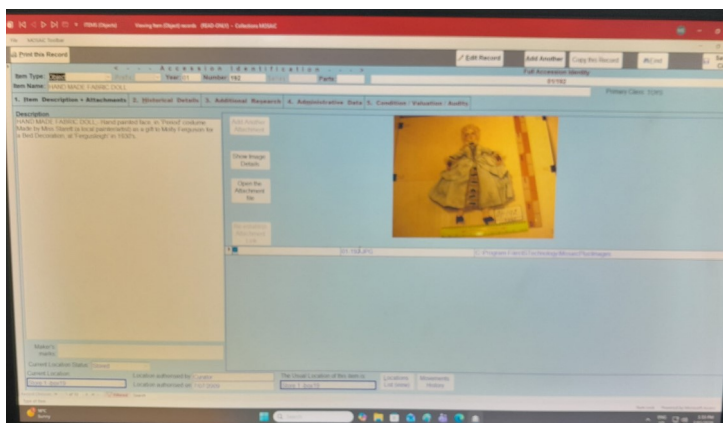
Viewing Item (Object) records (READ-ONLY) - Collections MOSAiC

Print this Record

Edit Record
Add Another
Copy this Record
Find

Accession Identification

Item Type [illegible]
Year 01
Number 192
Parts
Full Accession Identity
01/192

Item Name HAND MADE FABRIC DOLL
Primary Class: TOYS

1. Item Description + Attachments
2. Historical Details
3. Additional Research
4. Administrative Data
5. Condition / Valuation / Audits

Description
HAND MADE FABRIC DOLL - Hand painted face, in 'Period' costume. Made by Miss Sharill (a local paintersartist) as a gift to Molly Ferguson for a Bird Decoration, at Fergusleigh in 1930's.

Add Another Attachment
Show Image Details
Open the Attachment file
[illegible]

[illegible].jpg
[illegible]

Maker's marks
Current Location Status
Current Location
Location authorised by
Location authorised on
The Usual Location of this item is
Locations List (total)
Movements History

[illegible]